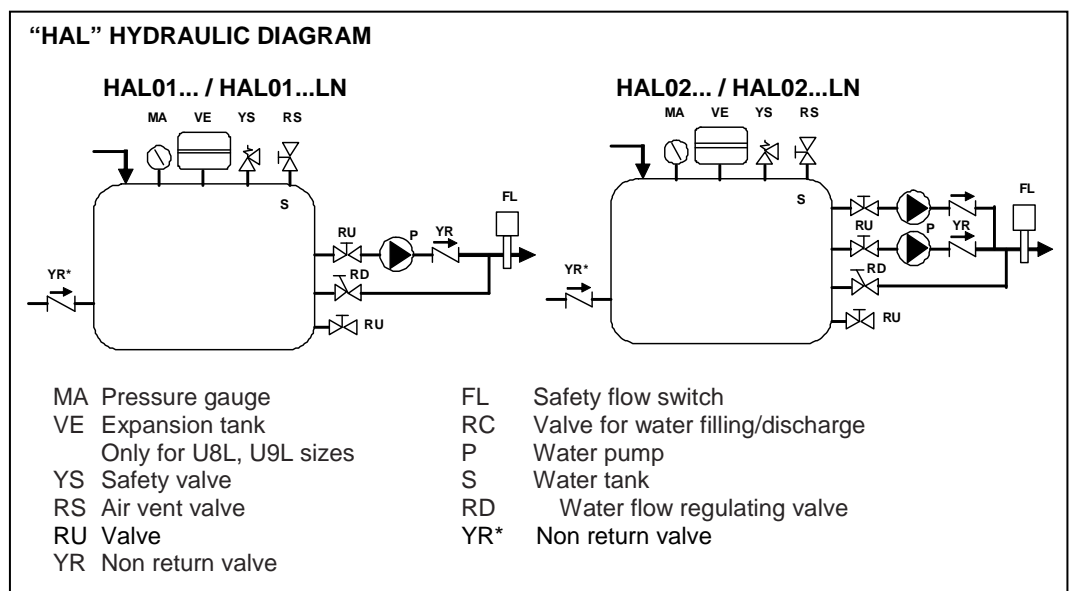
"HAL" HYDRAULIC DIAGRAM

HAL01... / HAL01...LN

MA VE YS RS

S

FL

RU P YR

RD

YR*

RU

HAL02... / HAL02...LN

MA VE YS RS

S

FL

RU P YR

RD

YR*

RU

MA Pressure gauge
VE Expansion tank
Only for U8L, U9L sizes
YS Safety valve
RS Air vent valve
RU Valve
YR Non return valve

FL Safety flow switch
RC Valve for water filling/discharge
P Water pump
S Water tank
RD Water flow regulating valve
YR* Non return valve